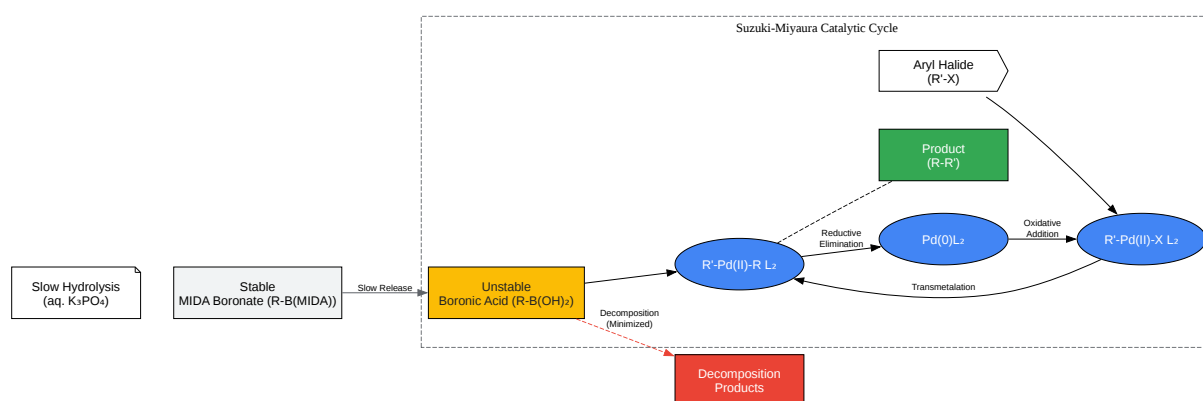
Suzuki-Miyaura Catalytic Cycle

Aryl Halide
(R'-X)

Product
(R-R')

Slow Hydrolysis
(aq. $K_3PO_4$)

Stable
MIDA Boronate (R-B(MIDA))

Slow Release

Unstable
Boronic Acid (R-B(OH)$_2$)

R'-Pd(II)-R L$_2$

Reductive
Elimination

Pd(0)L$_2$

Oxidative
Addition

R'-Pd(II)-X L$_2$

Transmetalation

Decomposition
(Minimized)

Decomposition
Products